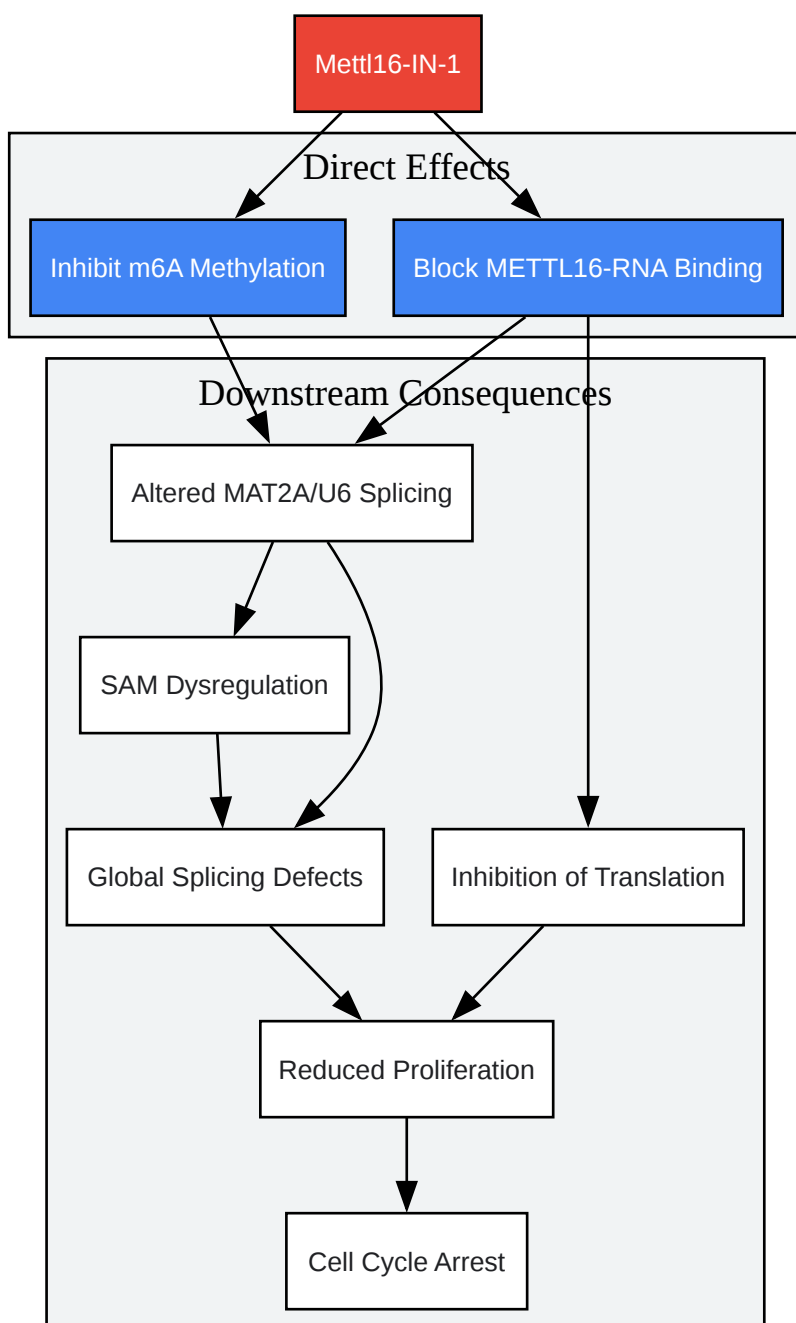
Mettl16-IN-1

Direct Effects

Inhibit m6A Methylation

Block METTL16-RNA Binding

Downstream Consequences

Altered MAT2A/U6 Splicing

SAM Dysregulation

Global Splicing Defects

Inhibition of Translation

Reduced Proliferation

Cell Cycle Arrest